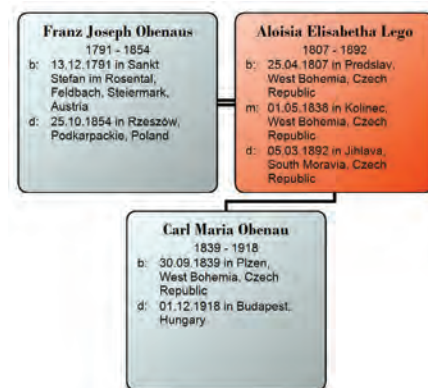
Franz Joseph Obenaus
1791 - 1854
b: 13.12.1791 in Sankt Stefan im Rosental, Feldbach, Steiermark, Austria
d: 25.10.1854 in Rzeszów, Podkarpackie, Poland

Aloisia Elisabetha Lego
1807 - 1892
b: 25.04.1807 in Predslav, West Bohemia, Czech Republic
m: 01.05.1838 in Kolinec, West Bohemia, Czech Republic
d: 05.03.1892 in Jihlava, South Moravia, Czech Republic

Carl Maria Obenau
1839 - 1918
b: 30.09.1839 in Plzen, West Bohemia, Czech Republic
d: 01.12.1918 in Budapest, Hungary